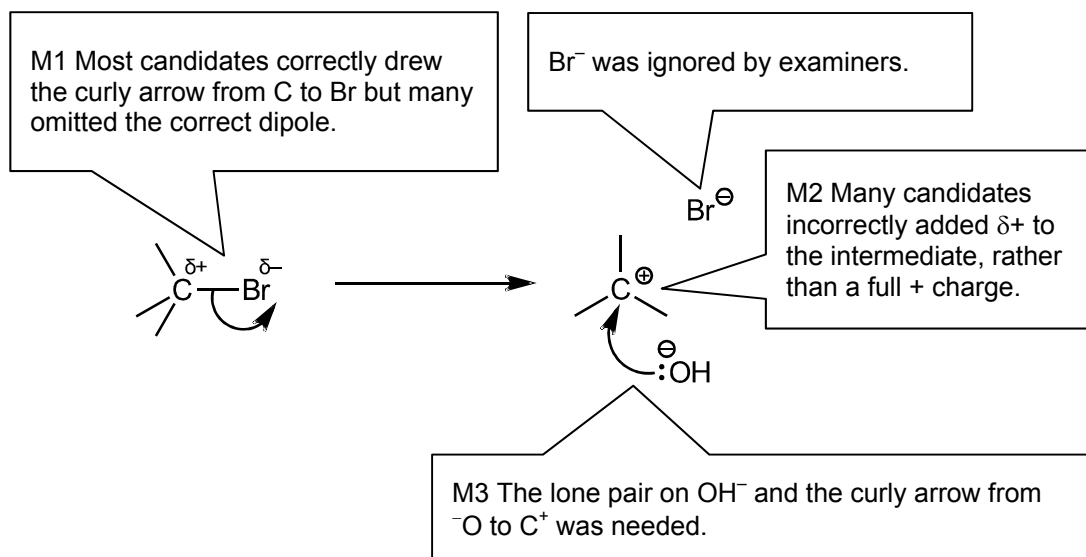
M1 Most candidates correctly drew the curly arrow from C to Br but many omitted the correct dipole.

Br$^{-}$ was ignored by examiners.

$\delta+$ $\delta-$
C Br

Br$^{\ominus}$

C$^{\oplus}$

M2 Many candidates incorrectly added $\delta+$ to the intermediate, rather than a full + charge.

$^{\ominus}$
:OH

M3 The lone pair on OH$^{-}$ and the curly arrow from $^{-}$O to C$^{+}$ was needed.